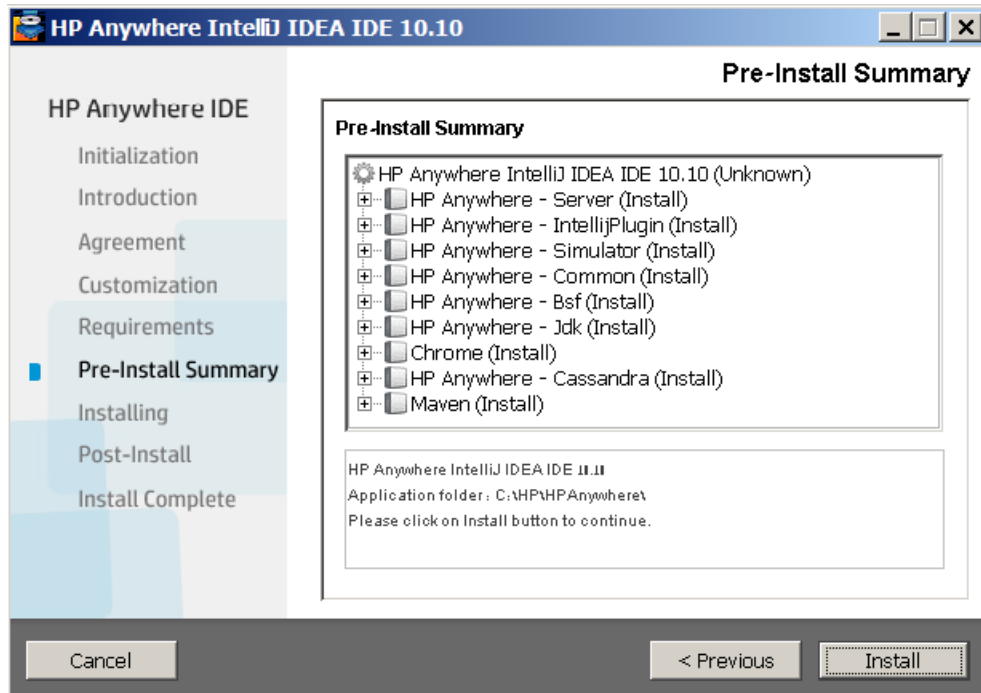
HP Anywhere IntelliJ IDEA IDE 10.10

Pre-Install Summary

HP Anywhere IDE

Initialization

Introduction

Agreement

Customization

Requirements

Pre-Install Summary

Installing

Post-Install

Install Complete

Pre-Install Summary

HP Anywhere IntelliJ IDEA IDE 10.10 (Unknown)

HP Anywhere - Server (Install)

HP Anywhere - IntellijPlugin (Install)

HP Anywhere - Simulator (Install)

HP Anywhere - Common (Install)

HP Anywhere - Bsf (Install)

HP Anywhere - Jdk (Install)

Chrome (Install)

HP Anywhere - Cassandra (Install)

Maven (Install)

HP Anywhere IntelliJ IDEA IDE 10.10
Application folder: C:\HP\HPAnywhere\
Please click on Install button to continue.

Cancel

< Previous

Install